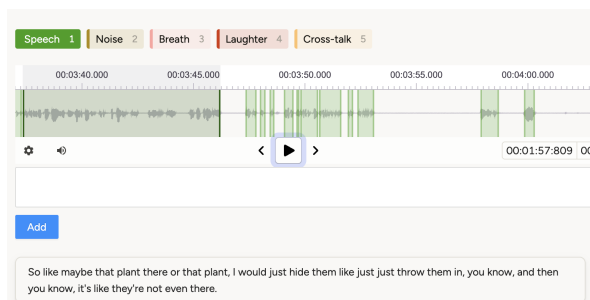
Speech 1 Noise 2 Breath 3 Laughter 4 Cross-talk 5

00:03:40.000 00:03:45.000 00:03:50.000 00:03:55.000 00:04:00.000

00:01:57:809

Add

So like maybe that plant there or that plant, I would just hide them like just just throw them in, you know, and then you know, it's like they're not even there.